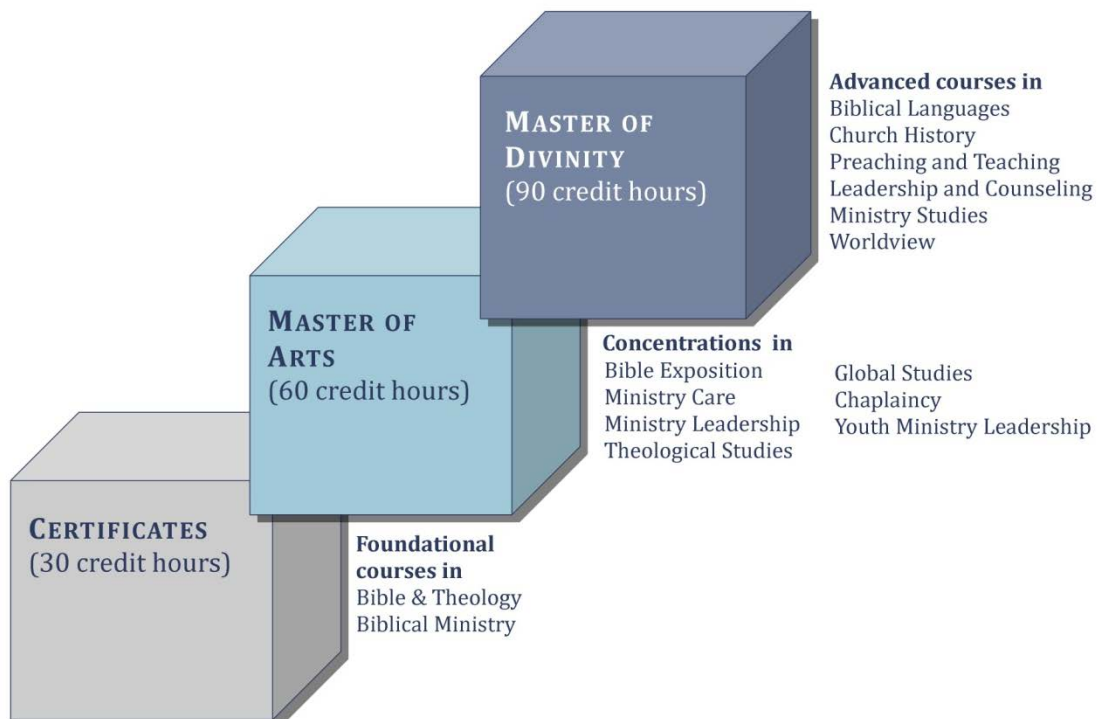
MASTER OF DIVINITY
(90 credit hours)

Advanced courses in
Biblical Languages
Church History
Preaching and Teaching
Leadership and Counseling
Ministry Studies
Worldview

MASTER OF ARTS
(60 credit hours)

Concentrations in
Bible Exposition
Ministry Care
Ministry Leadership
Theological Studies

Global Studies
Chaplaincy
Youth Ministry Leadership

CERTIFICATES
(30 credit hours)

Foundational courses in
Bible & Theology
Biblical Ministry